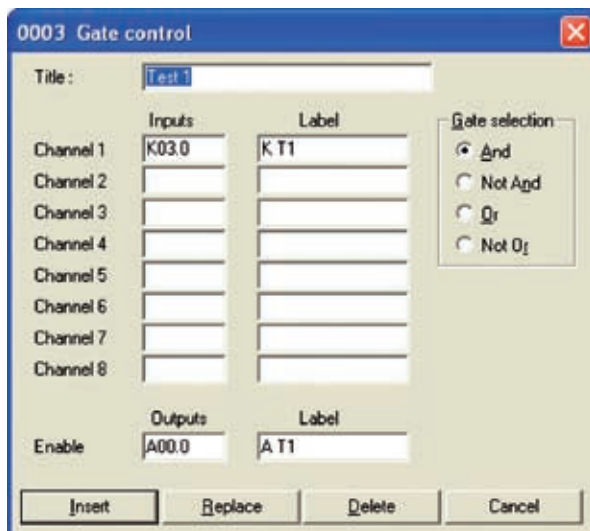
0003 Gate control

Title : Test 1

Inputs Label

Channel 1 K03.0 K T1
Channel 2
Channel 3
Channel 4
Channel 5
Channel 6
Channel 7
Channel 8

Gate selection
And
Not And
Or
Not Or

Outputs Label

Enable A00.0 A T1

Insert Replace Delete Cancel